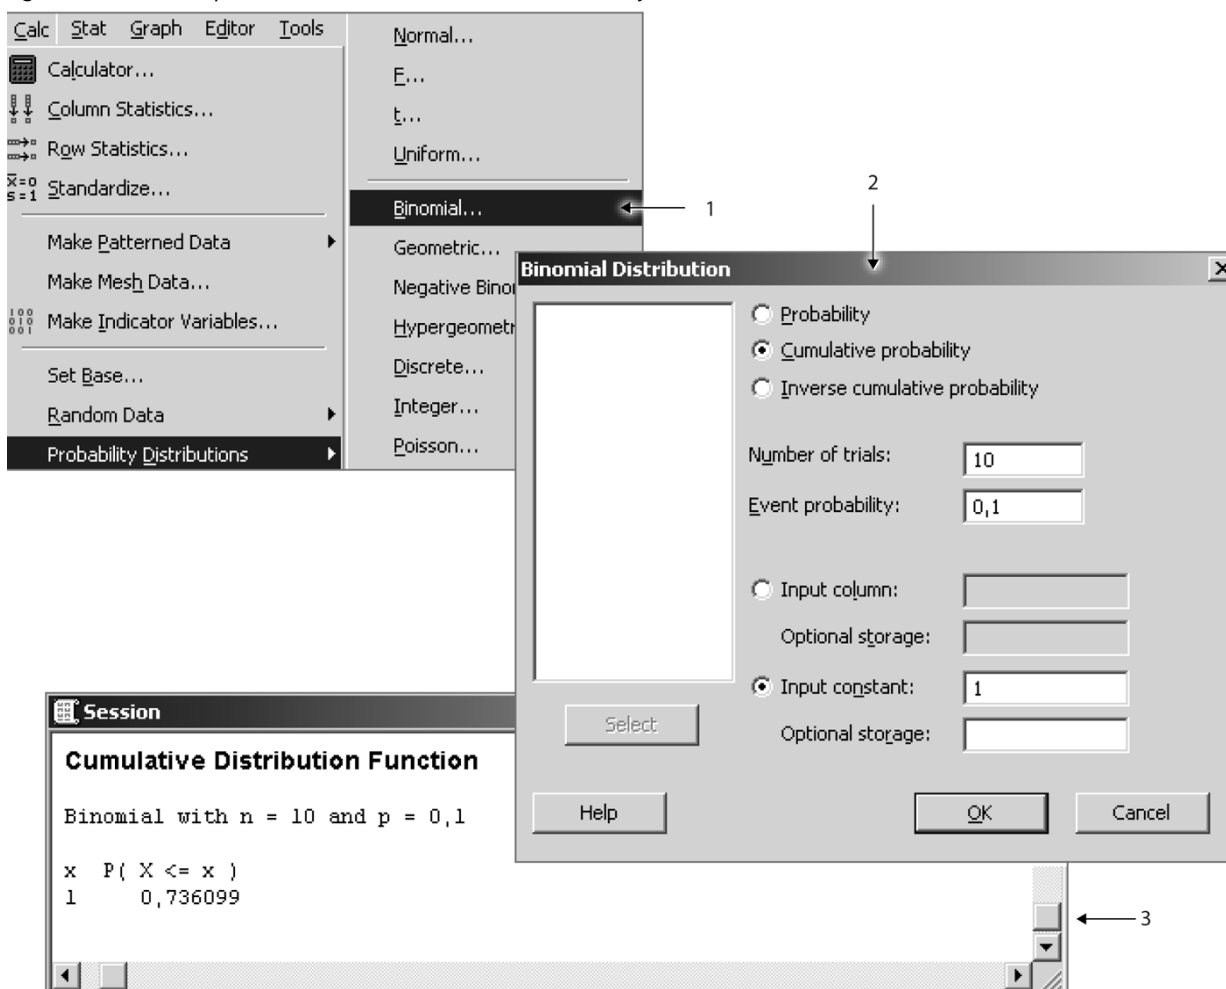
Calc Stat Graph Editor Tools

Calculator...
Column Statistics...
Row Statistics...
Standardize...
Make Patterned Data
Make Mesh Data...
Make Indicator Variables...
Set Base...
Random Data
Probability Distributions

Normal...
F...
t...
Uniform...
Binomial...
Geometric...
Negative Binor
Hypergeometr
Discrete...
Integer...
Poisson...

1

2

Binomial Distribution

Probability
Cumulative probability
Inverse cumulative probability

Number of trials: 10
Event probability: 0,1

Input column:
Optional storage:

Input constant: 1
Optional storage:

Select

Help

OK

Cancel

Session

Cumulative Distribution Function

Binomial with n = 10 and p = 0,1

x P( X <= x )
1 0,736099

3